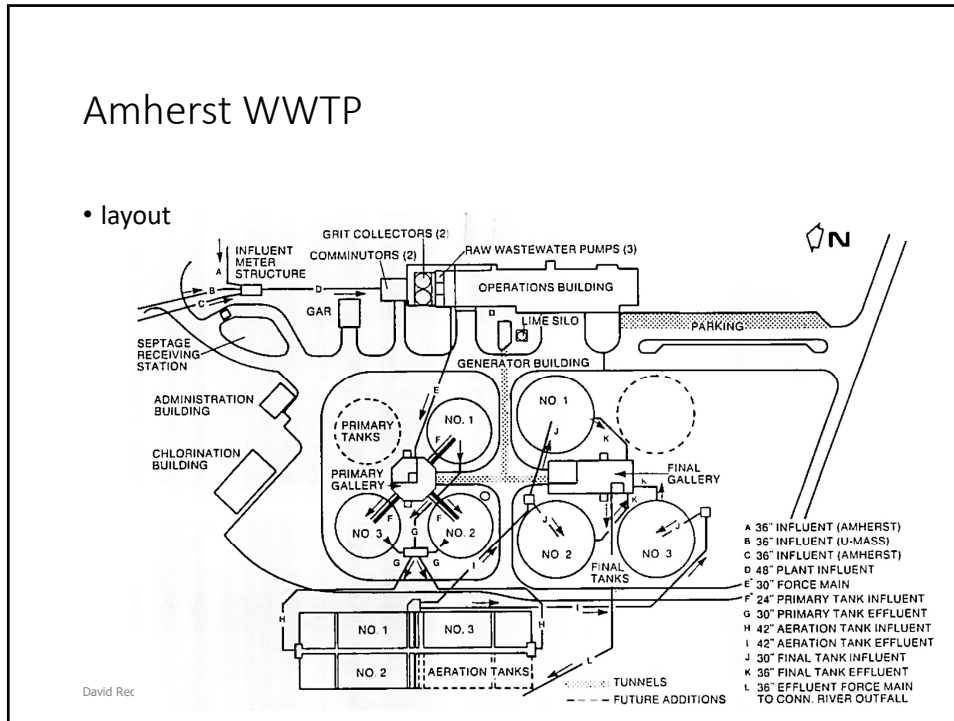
Amherst WWTP

• layout

GRIT COLLECTORS (2)

INFLUENT METER STRUCTURE

COMMINUTORS (2)

RAW WASTEWATER PUMPS (3)

N

A

B

C

D

OPERATIONS BUILDING

GAR

LIME SILO

PARKING

SEPTAGE RECEIVING STATION

GENERATOR BUILDING

ADMINISTRATION BUILDING

E

NO. 1

PRIMARY TANKS

NO. 1

CHLORINATION BUILDING

F

J

K

PRIMARY GALLERY

FINAL GALLERY

K

F

NO. 3

NO. 2

G

J

NO. 2

NO. 3

J

FINAL TANKS

G

G

I

A 36" INFLUENT (AMHERST)
B 36" INFLUENT (U-MASS)
C 36" INFLUENT (AMHERST)
D 48" PLANT INFLUENT
E 30" FORCE MAIN
F 24" PRIMARY TANK INFLUENT
G 30" PRIMARY TANK EFFLUENT
H 42" AERATION TANK INFLUENT
I 42" AERATION TANK EFFLUENT
J 30" FINAL TANK INFLUENT
K 36" FINAL TANK EFFLUENT
L 36" EFFLUENT FORCE MAIN TO CONN. RIVER OUTFALL

H

H

I

NO. 1

NO. 3

NO. 2

AERATION TANKS

L

TUNNELS

FUTURE ADDITIONS

David Rec